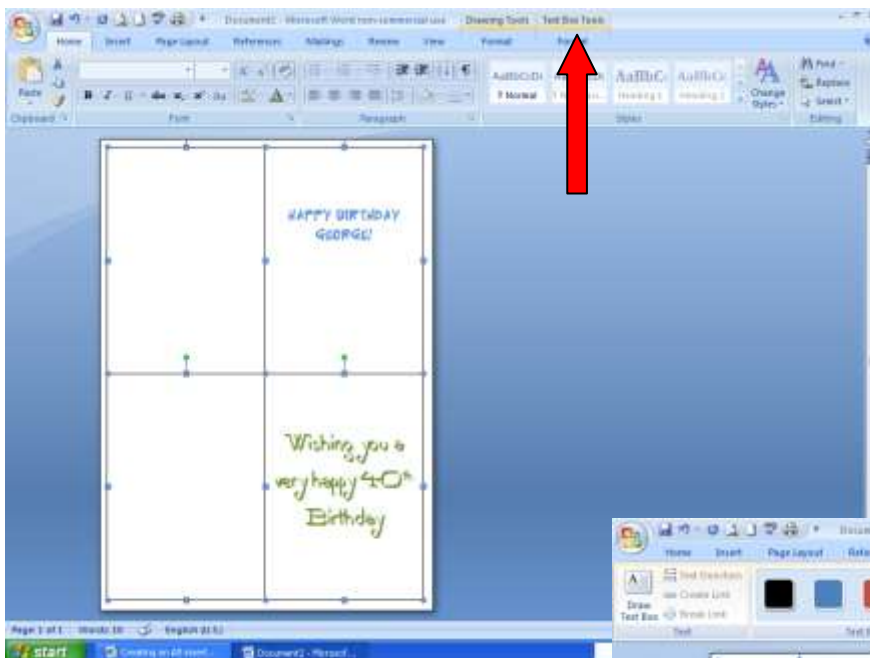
Document1 - Microsoft Word non-commercial use
Drawing Tools
Text Box Tools
Home
Insert
Page Layout
References
Mailings
Review
View
Format
Fo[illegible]
Paste
Clipboard
Font
Paragraph
AaBbCcDc
¶ Normal
AaBbCc
AaBbCc
Heading 1
Heading 2
Styles
Change Styles
Find
Replace
Select
Editing

HAPPY BIRTHDAY GEORGE!

Wishing you a very happy 40th Birthday

Page: 1 of 1
Words: 10
English (U.S.)
start
Creating an A4 event...
Document2 - Microsof...

Home
Insert
Page Layout
Refe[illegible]
Docum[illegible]
Draw Text Box
Text Direction
Create Link
Break Link
Text
Text B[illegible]